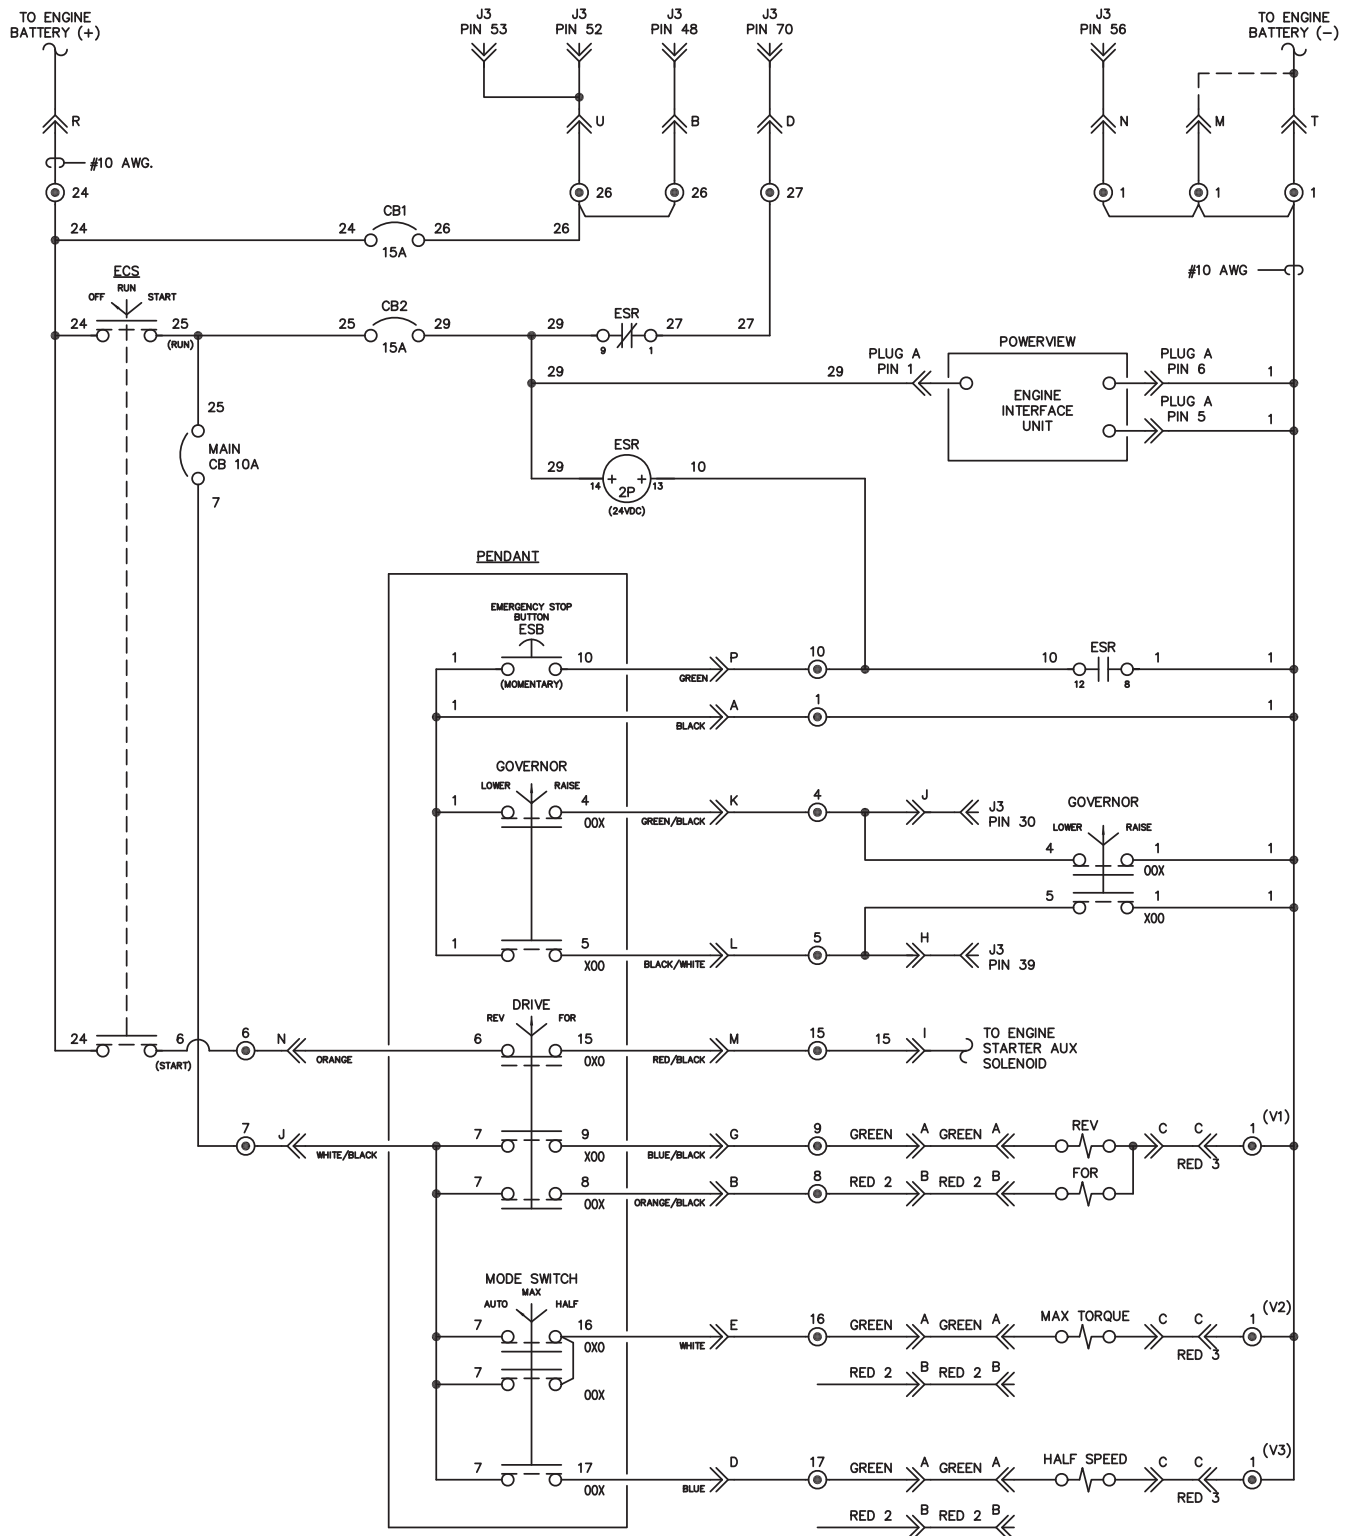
TO ENGINE BATTERY (+)

J3 PIN 53

J3 PIN 52

J3 PIN 48

J3 PIN 70

J3 PIN 56

TO ENGINE BATTERY (−)

R

U

B

D

N

M

T

#10 AWG.

24

26

26

27

1

1

1

24

24

CB1

26

15A

26

#10 AWG

ECS

OFF RUN START

24

25

(RUN)

25

CB2

29

15A

29

ESR

27

27

9

1

29

29

PLUG A PIN 1

POWERVIEW

ENGINE INTERFACE UNIT

PLUG A PIN 6

1

PLUG A PIN 5

1

25

MAIN CB 10A

7

29

ESR

14

2P

13

(24VDC)

10

PENDANT

EMERGENCY STOP BUTTON

ESB

1

10

(MOMENTARY)

GREEN

P

10

10

ESR

1

1

12

8

1

BLACK

A

1

1

GOVERNOR

LOWER

RAISE

1

4

00X

GREEN/BLACK

K

4

J

J3 PIN 30

GOVERNOR

LOWER

RAISE

4

1

00X

1

5

1

X00

1

1

5

X00

BLACK/WHITE

L

5

H

J3 PIN 39

DRIVE

REV

FOR

24

6

(START)

6

N

ORANGE

6

15

0X0

RED/BLACK

M

15

15

I

TO ENGINE STARTER AUX SOLENOID

7

J

WHITE/BLACK

7

9

X00

BLUE/BLACK

G

9

GREEN

A

GREEN

A

REV

C

C

1

(V1)

RED 3

7

8

00X

ORANGE/BLACK

B

8

RED 2

B

RED 2

B

FOR

MODE SWITCH

AUTO

MAX

HALF

7

16

0X0

WHITE

E

16

GREEN

A

GREEN

A

MAX TORQUE

C

C

1

(V2)

RED 3

7

00X

RED 2

B

RED 2

B

7

17

00X

BLUE

D

17

GREEN

A

GREEN

A

HALF SPEED

C

C

1

(V3)

RED 3

RED 2

B

RED 2

B